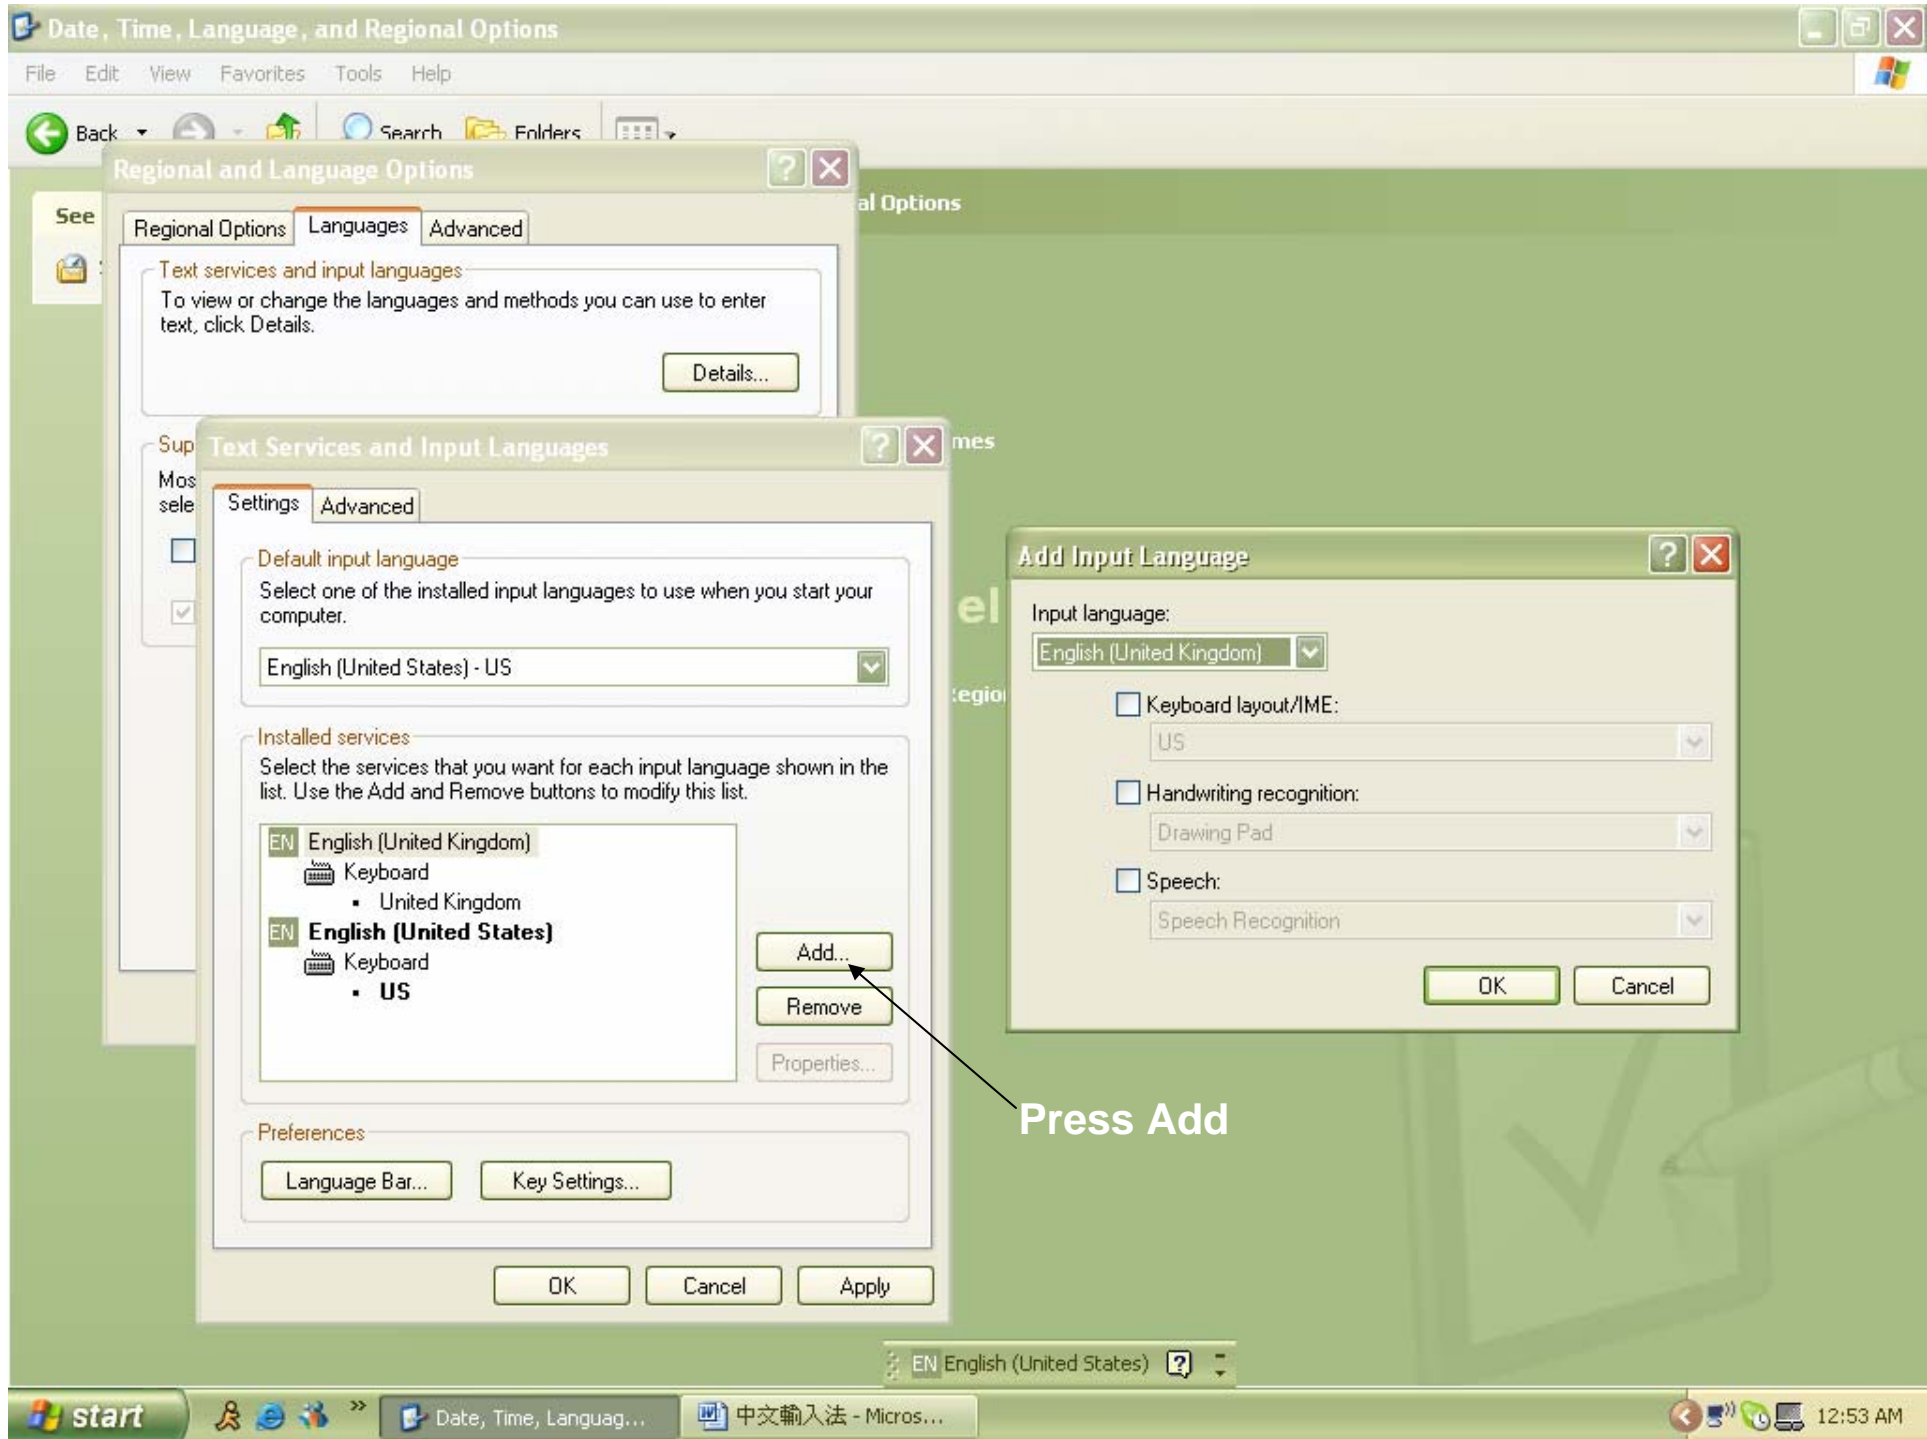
Date, Time, Language, and Regional Options

File Edit View Favorites Tools Help

Back Search Folders

Regional and Language Options

See

al Options

Regional Options | Languages | Advanced

Text services and input languages

To view or change the languages and methods you can use to enter text, click Details.

Details...

Sup

Mos

sele

Text Services and Input Languages

mes

Settings | Advanced

Default input language

Select one of the installed input languages to use when you start your computer.

English (United States) - US

Installed services

Select the services that you want for each input language shown in the list. Use the Add and Remove buttons to modify this list.

EN English (United Kingdom)
Keyboard
• United Kingdom
EN English (United States)
Keyboard
• US

Add...

Remove

Properties...

Preferences

Language Bar...

Key Settings...

OK Cancel Apply

el

egio

Add Input Language

Input language:

English (United Kingdom)

Keyboard layout/IME:

US

Handwriting recognition:

Drawing Pad

Speech:

Speech Recognition

OK Cancel

Press Add

EN English (United States)

start

Date, Time, Languag...

中文輸入法 - Micros...

12:53 AM